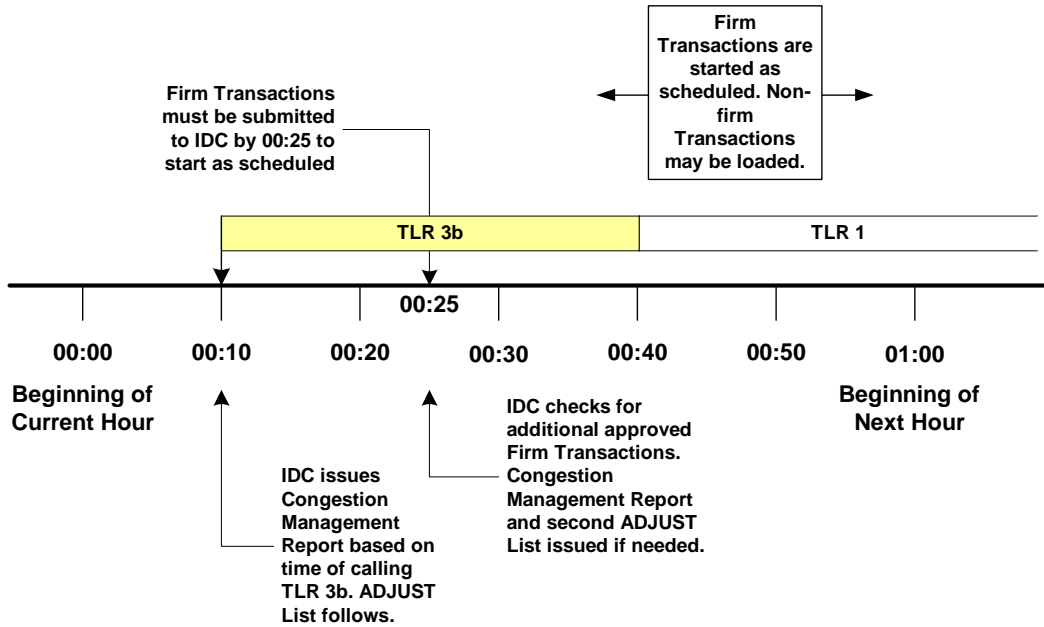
Firm Transactions are started as scheduled. Non-firm Transactions may be loaded.

Firm Transactions must be submitted to IDC by 00:25 to start as scheduled

TLR 3b

TLR 1

00:25

00:00

00:10

00:20

00:30

00:40

00:50

01:00

Beginning of Current Hour

Beginning of Next Hour

IDC checks for additional approved Firm Transactions. Congestion Management Report and second ADJUST List issued if needed.

IDC issues Congestion Management Report based on time of calling TLR 3b. ADJUST List follows.